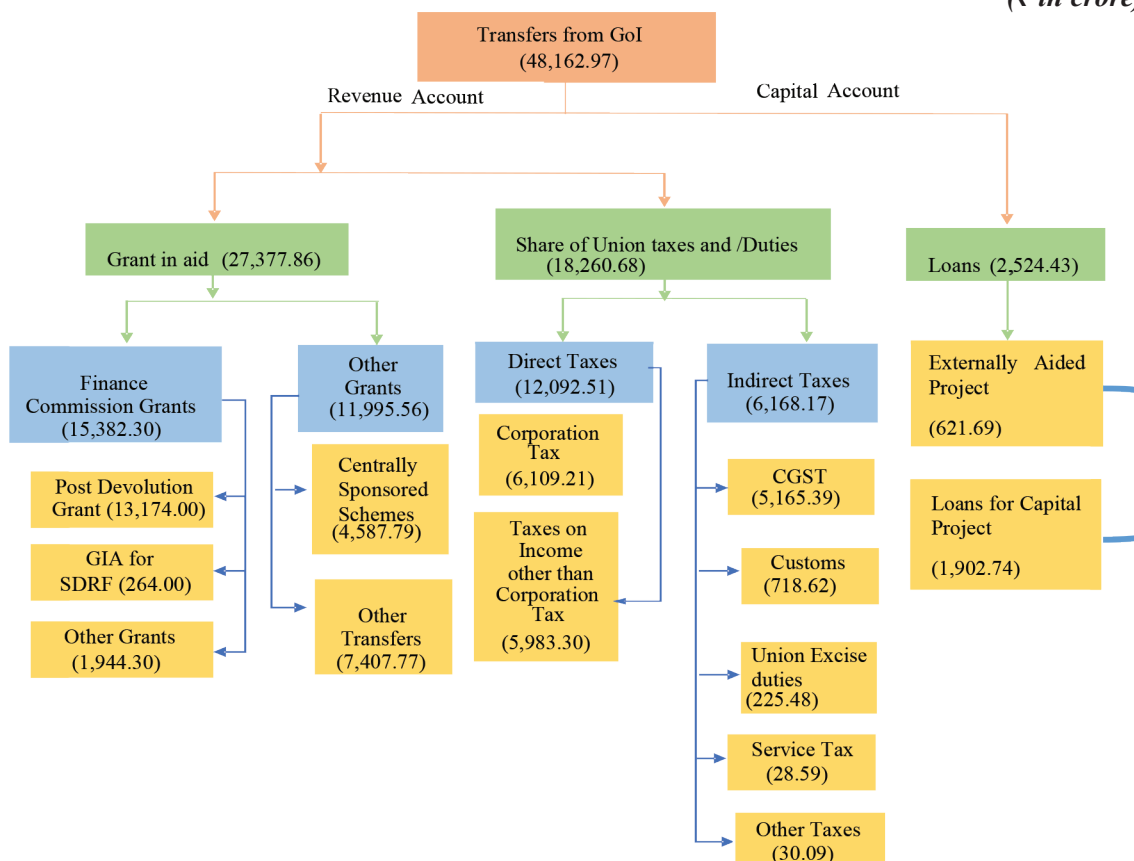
(₹ in crore)

Transfers from GoI (48,162.97)

Revenue Account

Capital Account

Grant in aid (27,377.86)

Share of Union taxes and /Duties (18,260.68)

Loans (2,524.43)

Finance Commission Grants (15,382.30)

Other Grants (11,995.56)

Direct Taxes (12,092.51)

Indirect Taxes (6,168.17)

Externally Aided Project (621.69)

Post Devolution Grant (13,174.00)

GIA for SDRF (264.00)

Other Grants (1,944.30)

Centrally Sponsored Schemes (4,587.79)

Other Transfers (7,407.77)

Corporation Tax (6,109.21)

Taxes on Income other than Corporation Tax (5,983.30)

CGST (5,165.39)

Customs (718.62)

Union Excise duties (225.48)

Service Tax (28.59)

Other Taxes (30.09)

Loans for Capital Project (1,902.74)